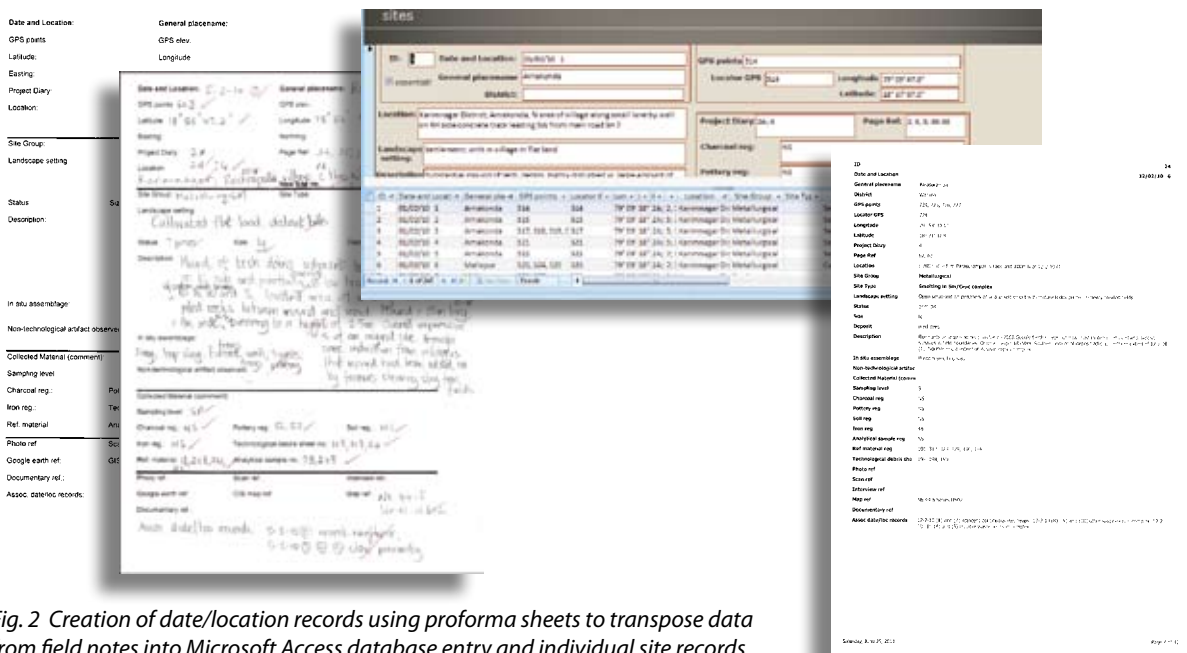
Date and Location:
General placename:
GPS points
GPS elev.
Latitude:
Longitude
Easting:
Project Diary
Location:
Site Group:
Landscape setting
Status
Description:
In situ assemblage:
Non-technological artifact observed:
Collected Material (comment):
Sampling level
Charcoal reg.:
Iron reg.:
Ref. material
Photo ref
Google earth ref:
Documentary ref.:
Assoc. date/loc records:

Date and Location: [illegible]
General placename: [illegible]
GPS points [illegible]
GPS elev.
Latitude: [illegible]
Longitude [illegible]
Easting:
Northing
Project Diary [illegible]
Page Ref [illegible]
Location: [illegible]
Site Group: Metallurgical
Site Type
Landscape setting
Cultivated flat land, dotted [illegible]
Status
Size
Description:
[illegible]
In situ assemblage:
Non-technological artifact observed:
Collected Material (comment)
Sampling level
Charcoal reg.
Pottery reg.
Soil reg.
Iron reg.
Technological debris sheet no.
Ref. material
Analytical sample no.
Photo ref
Scan ref
Interview ref
Google earth ref
GIS map ref
Documentary ref
Assoc. date/loc records

sites
ID: 1
Date and Location: 01/02/10 1
essential
General placename: Amakonda
District:
GPS points: 516
Locator GPS: 516
Longitude: 79° 09' 40.8"
Latitude: 18° 07' 07.0"
Location: Karimnagar District, Amakonda, N area of village along small lane by wall on RH side concrete track leading N from main road lin 2
Project Diary: 24, 4
Page Ref: 2, 3, 5, 28, 29
Landscape setting: Settlement; within village in flat land
Charcoal reg:
Pottery reg:
Description:

| ID | Date and Location | General placename | GPS points | Locator GPS | Longitude | Latitude | Location | Site Group |
|---|---|---|---|---|---|---|---|---|
| 1 | 01/02/10 1 | Amakonda | 516 | 516 | 79° 09' 38" | 18° 2 | Karimnagar Di | Metallurgical |
| 2 | 01/02/10 2 | Amakonda | 515 | 515 | 79° 09' 38" | 24; 2 | Karimnagar Di | Metallurgical |
| 3 | 01/02/10 3 | Amakonda | 517, 518, 519, 5 | 517 | 79° 09' 38" | 24; 5 | Karimnagar Di | Metallurgical |
| 4 | 01/02/10 4 | Amakonda | 521 | 521 | 79° 09' 38" | 24; 5 | Karimnagar Di | Metallurgical |
| 5 | 01/02/10 5 | Amakonda | 520 | 520 | 79° 09' 38" | 24; 5 | Karimnagar Di | Metallurgical |
| 6 | 01/02/10 6 | Mallapur | 525, 504, 505 | 525 | 79° 09' 38" | 24; 2 | Karimnagar Di | Metallurgical |

Record: 1 of 247 | Search

ID 34
Date and Location 12/02/10 6
General placename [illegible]
District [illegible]
GPS points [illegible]
Locator GPS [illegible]
Longitude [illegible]
Latitude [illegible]
Project Diary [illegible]
Page Ref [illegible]
Location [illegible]
Site Group Metallurgical
Site Type Smelting in Situ/Crust complex
Landscape setting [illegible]
Status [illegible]
Size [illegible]
Deposit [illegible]
Description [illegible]
In situ assemblage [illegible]
Non-technological artefac
Collected Material (comm
Sampling level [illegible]
Charcoal reg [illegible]
Pottery reg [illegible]
Soil reg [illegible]
Iron reg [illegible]
Analytical sample reg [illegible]
Ref material reg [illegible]
Technological debris she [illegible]
Photo ref
Scan ref
Interview ref
Map ref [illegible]
Documentary ref
Assoc date/loc records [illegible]
Saturday, June 25, 2011
Page 1 of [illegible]

Fig. 2 Creation of date/location records using proforma sheets to transpose data from field notes into Microsoft Access database entry and individual site records